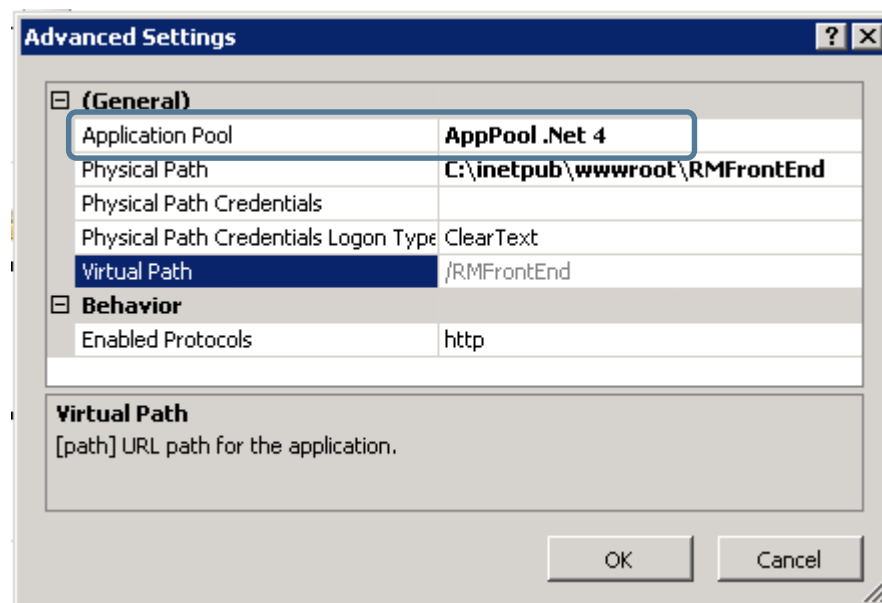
Advanced Settings

? X

⊟ (General)

| | |
|---|---|
| Application Pool | AppPool .Net 4 |
| Physical Path | C:\inetpub\wwwroot\RMFrontEnd |
| Physical Path Credentials | |
| Physical Path Credentials Logon Type | ClearText |
| Virtual Path | /RMFrontEnd |

⊟ Behavior

| | |
|---|---|
| Enabled Protocols | http |

Virtual Path
[path] URL path for the application.

OK

Cancel